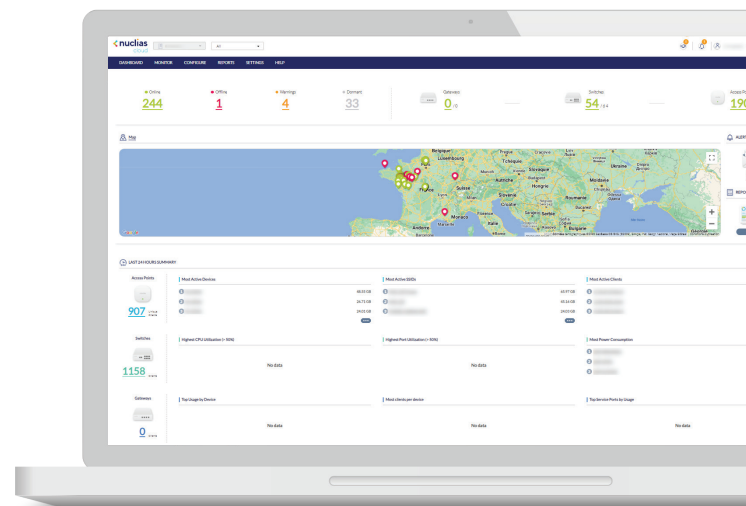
nuclias cloud

All

DASHBOARD MONITOR CONFIGURE REPORTS SETTINGS HELP

Online 244
Offline 1
Warnings 4
Dormant 33

Gateways 0
Switches 54
Access Points 190

Map

Belgique Luxembourg Tchéquie Slovaquie Ukraine Moldova Autriche Hongrie Suisse Slovénie Croatie Roumanie Bosnie-Herzégovine Serbie Bulgarie Monaco Marseille Italie Andorre

LAST 24 HOURS SUMMARY

Access Points
907

Switches
1158

Gateways
0

Most Active Devices
Most Active SSIDs
Most Active Clients

Highest CPU Utilization (>90%)
No data

Highest Port Utilization (>90%)
No data

Most Power Consumption

Top Usage by Device
No data

Most clients per device
No data

Top Service Ports by Usage
No data